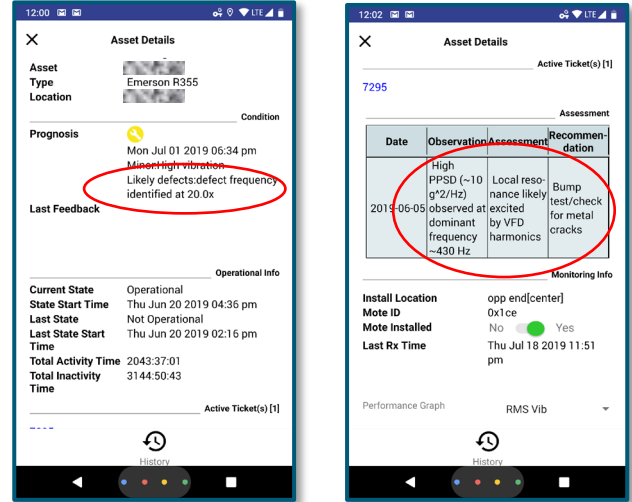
12:00 LTE

Asset Details

Asset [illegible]
Type Emerson R355
Location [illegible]

Condition

Prognosis
Mon Jul 01 2019 06:34 pm
Minor:High vibration
Likely defects:defect frequency identified at 20.0x

Last Feedback

Operational Info

Current State Operational
State Start Time Thu Jun 20 2019 04:36 pm
Last State Not Operational
Last State Start Time Thu Jun 20 2019 02:16 pm
Total Activity Time 2043:37:01
Total Inactivity Time 3144:50:43

Active Ticket(s) [1]

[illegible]

History

12:02 LTE

Asset Details

Active Ticket(s) [1]

7295

Assessment

| Date | Observation | Assessment | Recommendation |
|---|---|---|---|
| 2019-06-05 | High PPSD (~10 g^2/Hz) observed at dominant frequency ~430 Hz | Local resonance likely excited by VFD harmonics | Bump test/check for metal cracks |

Monitoring Info

Install Location opp end[center]
Mote ID 0x1ce
Mote Installed No Yes
Last Rx Time Thu Jul 18 2019 11:51 pm

Performance Graph RMS Vib

History